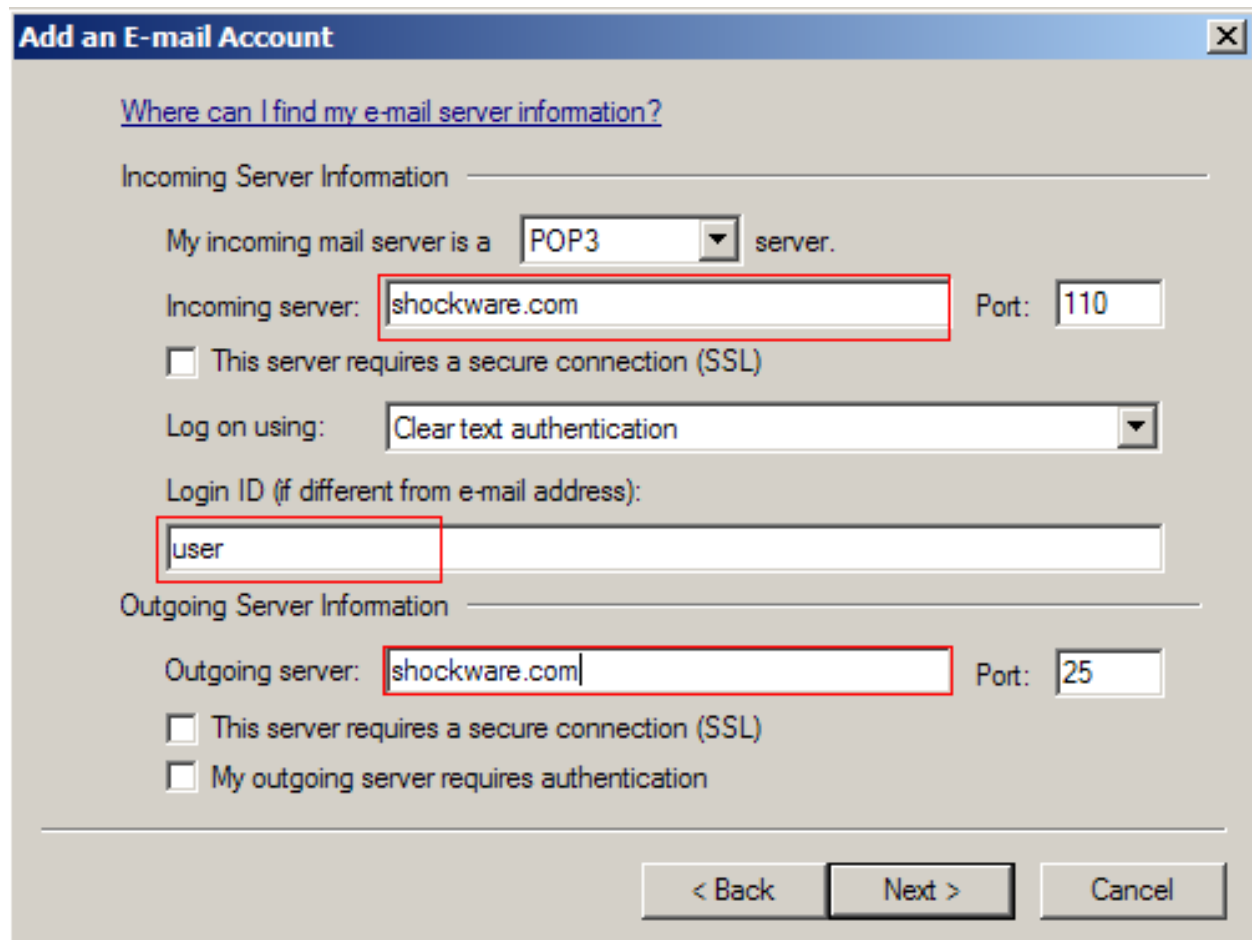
Add an E-mail Account

Where can I find my e-mail server information?

Incoming Server Information

My incoming mail server is a POP3 server.

Incoming server: shockware.com Port: 110

This server requires a secure connection (SSL)

Log on using: Clear text authentication

Login ID (if different from e-mail address):

user

Outgoing Server Information

Outgoing server: shockware.com Port: 25

This server requires a secure connection (SSL)

My outgoing server requires authentication

< Back Next > Cancel